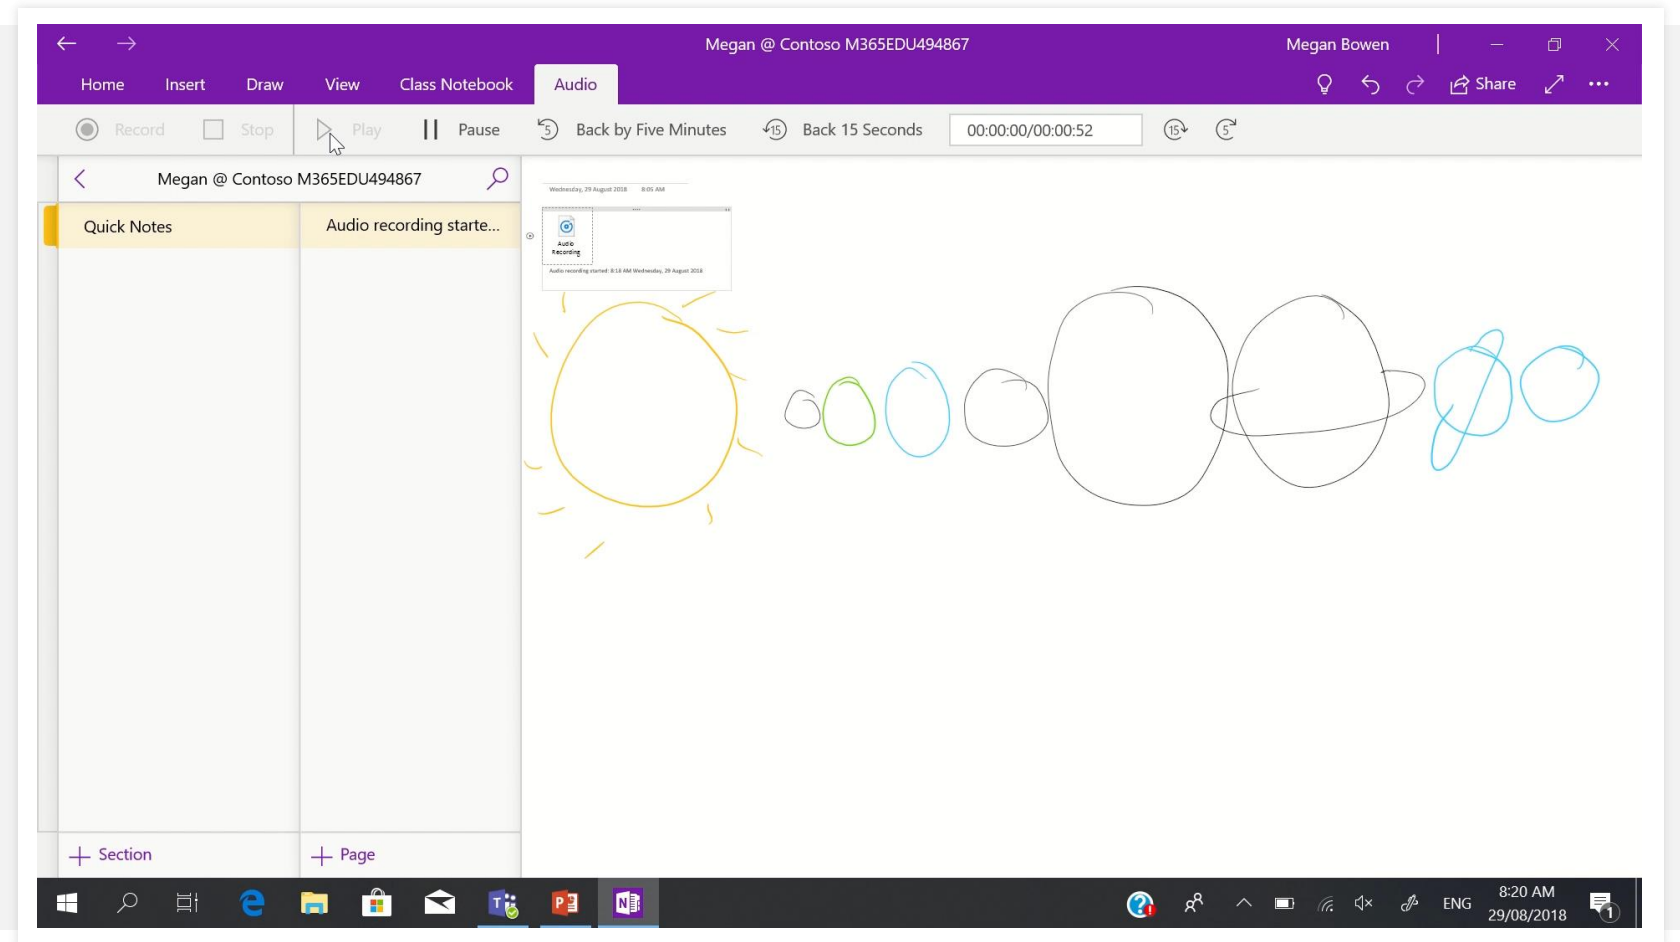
Megan @ Contoso M365EDU494867

Megan Bowen

Home Insert Draw View Class Notebook Audio

Share

Record Stop Play Pause Back by Five Minutes Back 15 Seconds 00:00:00/00:00:52

Megan @ Contoso M365EDU494867

Quick Notes

Audio recording starte...

Wednesday, 29 August 2018 8:05 AM

Audio Recording

Audio recording started: 8:18 AM Wednesday, 29 August 2018

+ Section

+ Page

ENG

8:20 AM
29/08/2018